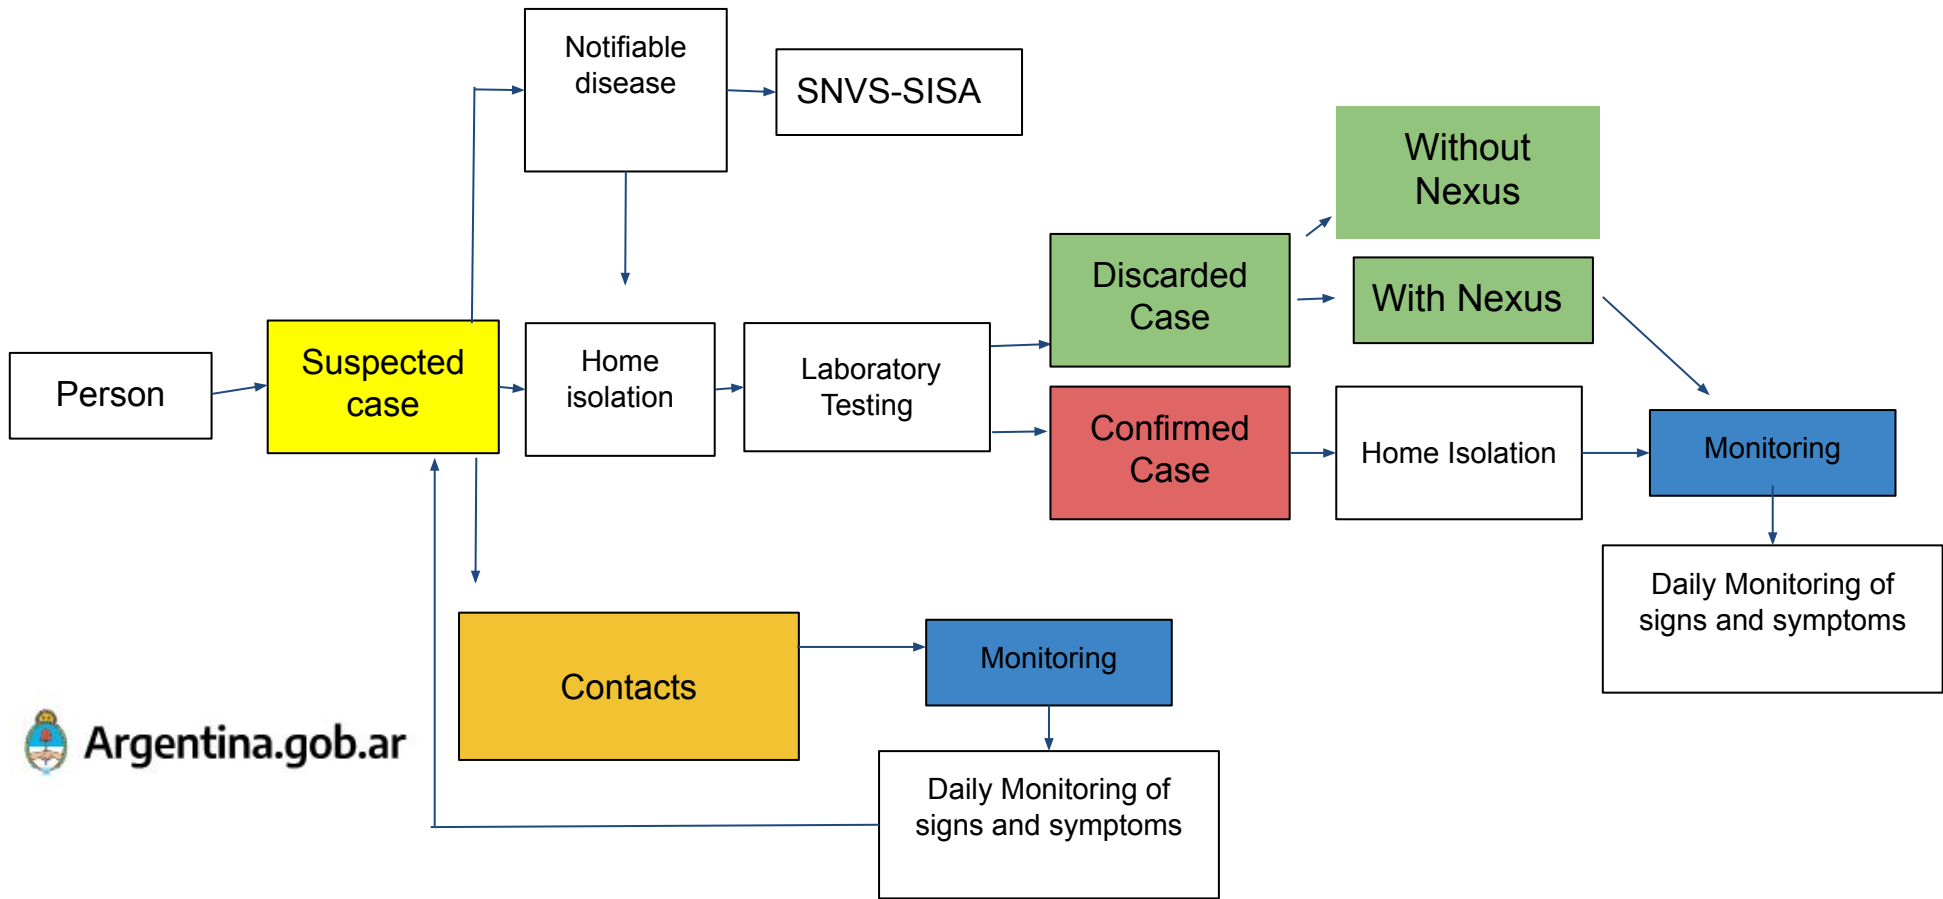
Notifiable disease

SNVS-SISA

Without Nexus

Discarded Case

With Nexus

Person

Suspected case

Home isolation

Laboratory Testing

Confirmed Case

Home Isolation

Monitoring

Daily Monitoring of signs and symptoms

Contacts

Monitoring

Argentina.gob.ar

Daily Monitoring of signs and symptoms